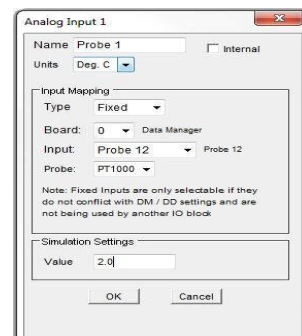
Analog Input 1

Name Probe 1

Internal

Units Deg. C

Input Mapping

Type Fixed

Board: 0 Data Manager

Input: Probe 12 Probe 12

Probe: PT1000

Note: Fixed Inputs are only selectable if they do not conflict with DM / DD settings and are not being used by another IO block

Simulation Settings

Value 2.0

OK Cancel